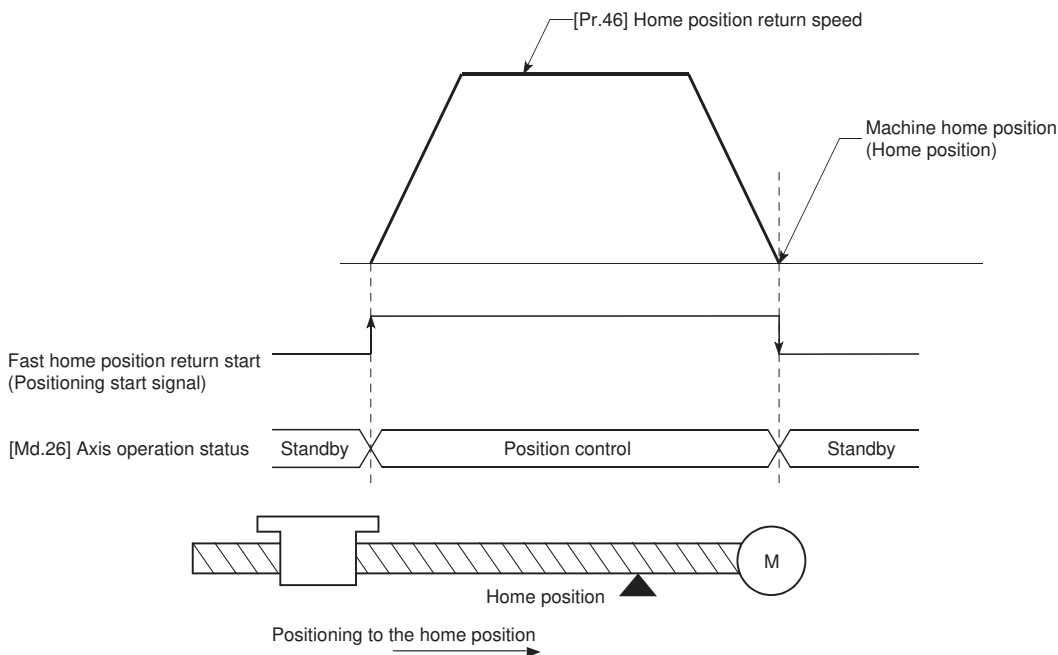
[Pr.46] Home position return speed

Machine home position (Home position)

Fast home position return start (Positioning start signal)

[Md.26] Axis operation status

Standby

Position control

Standby

M

Home position

Positioning to the home position